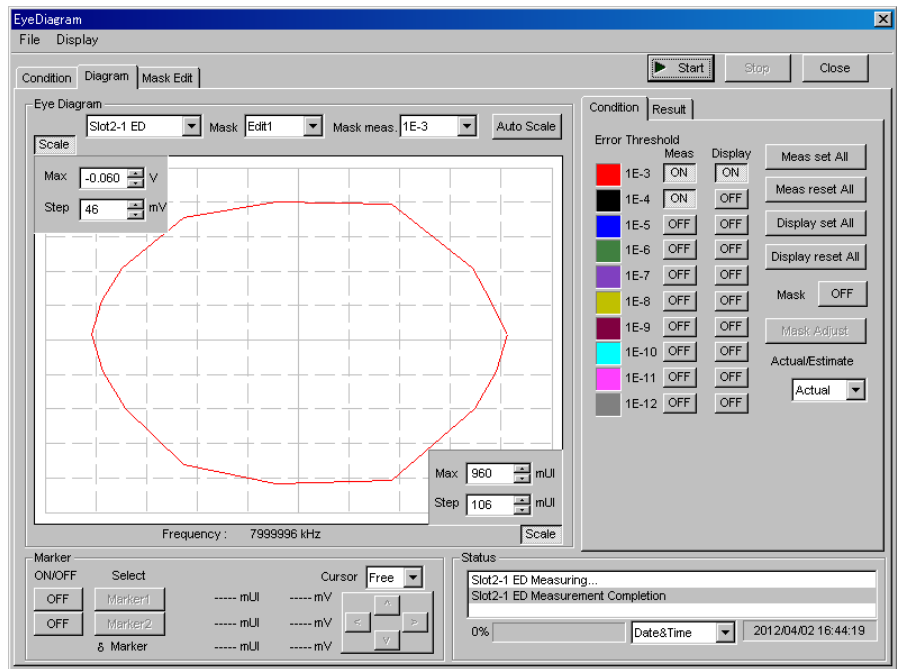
EyeDiagram

File Display

Condition Diagram Mask Edit

Start Stop Close

Eye Diagram

Slot2-1 ED Mask Edit1 Mask meas. 1E-3 Auto Scale

Scale

Max -0.060 V

Step 46 mV

Max 960 mUI

Step 106 mUI

Frequency : 7999996 kHz

Scale

Condition Result

Error Threshold

| | Meas | Display |
|---|---|---|
| 1E-3 | ON | ON |
| 1E-4 | ON | OFF |
| 1E-5 | OFF | OFF |
| 1E-6 | OFF | OFF |
| 1E-7 | OFF | OFF |
| 1E-8 | OFF | OFF |
| 1E-9 | OFF | OFF |
| 1E-10 | OFF | OFF |
| 1E-11 | OFF | OFF |
| 1E-12 | OFF | OFF |

Meas set All

Meas reset All

Display set All

Display reset All

Mask OFF

Mask Adjust

Actual/Estimate

Actual

Marker

ON/OFF Select

OFF Marker1 ----- mUI ----- mV

OFF Marker2 ----- mUI ----- mV

δ Marker ----- mUI ----- mV

Cursor Free

Status

Slot2-1 ED Measuring...

Slot2-1 ED Measurement Completion

0%

Date&Time

2012/04/02 16:44:19